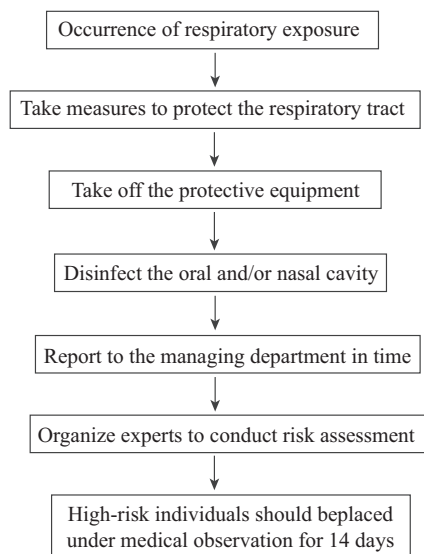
Occurrence of respiratory exposure

Take measures to protect the respiratory tract

Take off the protective equipment

Disinfect the oral and/or nasal cavity

Report to the managing department in time

Organize experts to conduct risk assessment

High-risk individuals should beplaced under medical observation for 14 days